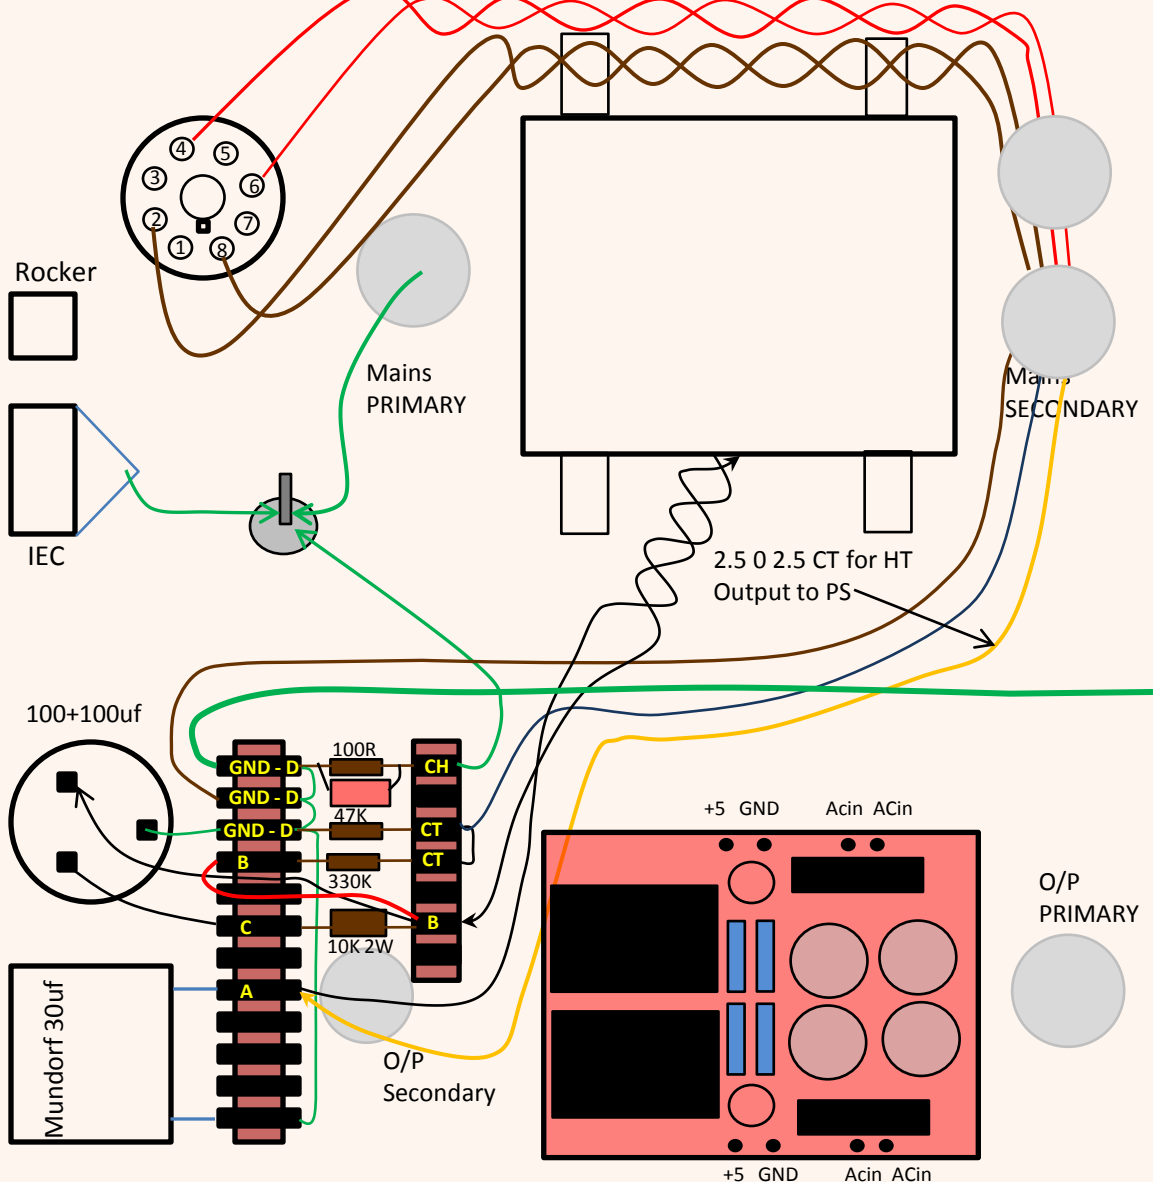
4
5
3
6
2
7
1
8
Rocker
IEC
Mains PRIMARY
Mains SECONDARY
2.5 0 2.5 CT for HT Output to PS
100+100uf
GND - D
GND - D
GND - D
B
C
A
100R
47K
330K
10K 2W
CH
CT
CT
B
+5 GND
Acin ACin
O/P PRIMARY
Mundorf 30uf
O/P Secondary
+5 GND
Acin ACin